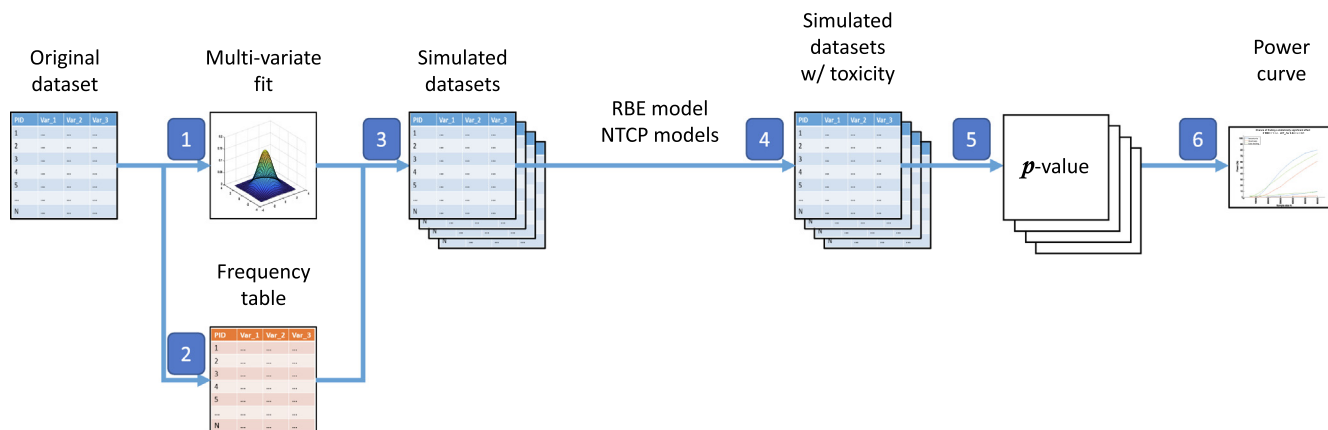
Original dataset

| PID | Var_1 | Var_2 | Var_3 |
|---|---|---|---|
| 1 | ... | ... | ... |
| 2 | ... | ... | ... |
| 3 | ... | ... | ... |
| 4 | ... | ... | ... |
| 5 | ... | ... | ... |
| ... | ... | ... | ... |
| N | ... | ... | ... |

1

Multi-variate fit

2

Frequency table

| PID | Var_1 | Var_2 | Var_3 |
|---|---|---|---|
| 1 | ... | ... | ... |
| 2 | ... | ... | ... |
| 3 | ... | ... | ... |
| 4 | ... | ... | ... |
| 5 | ... | ... | ... |
| ... | ... | ... | ... |
| N | ... | ... | ... |

3

Simulated datasets

| PID | Var_1 | Var_2 | Var_3 |
|---|---|---|---|
| 1 | ... | ... | ... |
| 2 | ... | ... | ... |
| 3 | ... | ... | ... |
| 4 | ... | ... | ... |
| 5 | ... | ... | ... |
| ... | ... | ... | ... |
| N | ... | ... | ... |

RBE model
NTCP models

4

Simulated datasets w/ toxicity

| PID | Var_1 | Var_2 | Var_3 |
|---|---|---|---|
| 1 | ... | ... | ... |
| 2 | ... | ... | ... |
| 3 | ... | ... | ... |
| 4 | ... | ... | ... |
| 5 | ... | ... | ... |
| ... | ... | ... | ... |
| N | ... | ... | ... |

5

$p$-value

6

Power curve